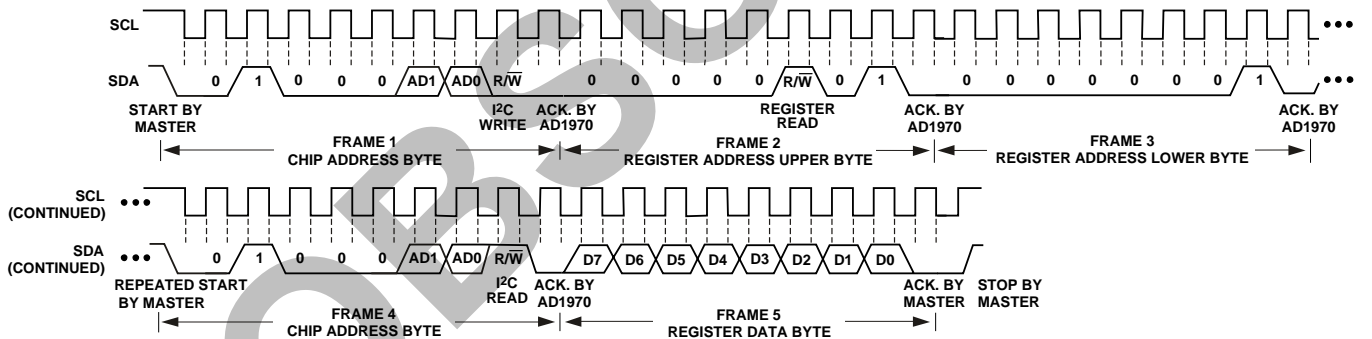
SCL

SDA 0 1 0 0 0 AD1 AD0 R/$\overline{W}$ 0 0 0 0 0 R/$\overline{W}$ 0 1 0 0 0 0 0 0 1

START BY MASTER

I²C WRITE

ACK. BY AD1970

REGISTER READ

ACK. BY AD1970

ACK. BY AD1970

FRAME 1
CHIP ADDRESS BYTE

FRAME 2
REGISTER ADDRESS UPPER BYTE

FRAME 3
REGISTER ADDRESS LOWER BYTE

SCL (CONTINUED)

SDA (CONTINUED) 0 1 0 0 0 AD1 AD0 R/$\overline{W}$ D7 D6 D5 D4 D3 D2 D1 D0

REPEATED START BY MASTER

I²C READ

ACK. BY AD1970

ACK. BY MASTER

STOP BY MASTER

FRAME 4
CHIP ADDRESS BYTE

FRAME 5
REGISTER DATA BYTE